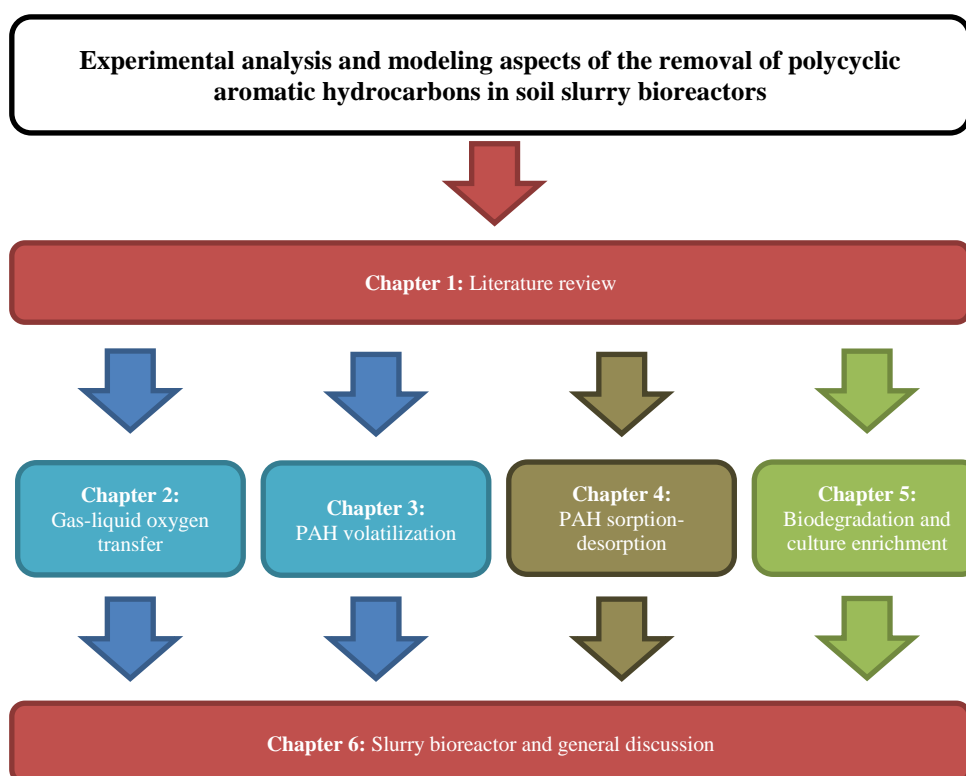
Experimental analysis and modeling aspects of the removal of polycyclic aromatic hydrocarbons in soil slurry bioreactors

Chapter 1: Literature review

Chapter 2:
Gas-liquid oxygen transfer

Chapter 3:
PAH volatilization

Chapter 4:
PAH sorption-desorption

Chapter 5:
Biodegradation and culture enrichment

Chapter 6: Slurry bioreactor and general discussion